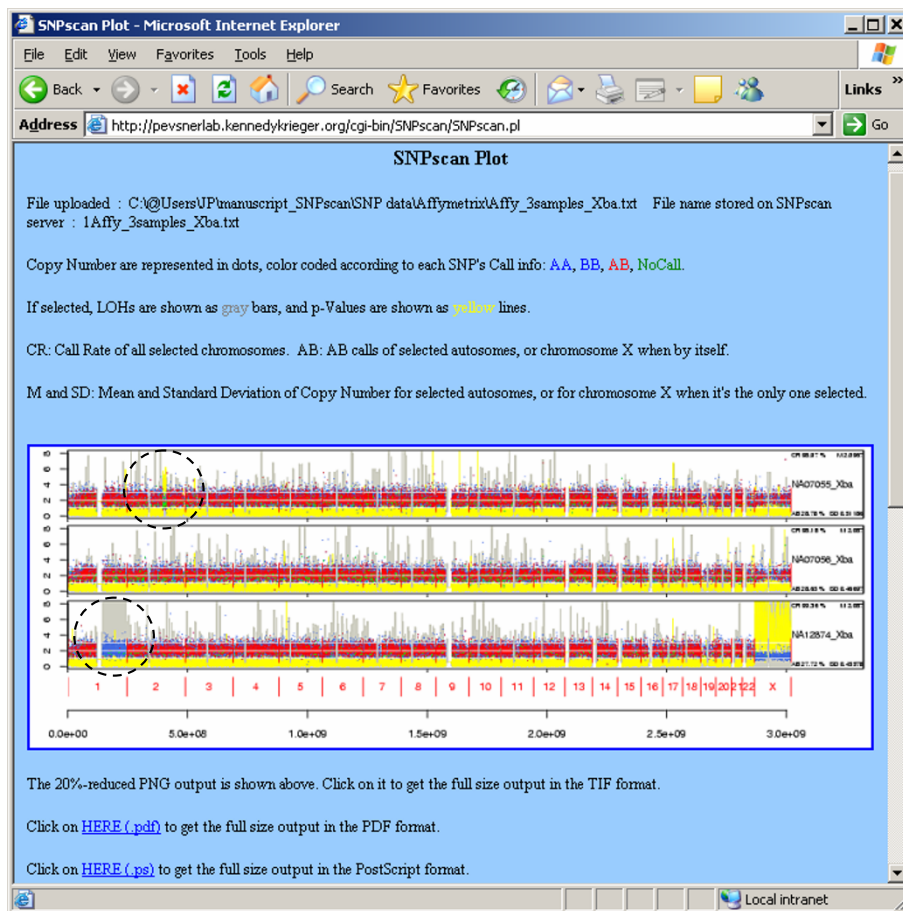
SNPscan Plot - Microsoft Internet Explorer

File Edit View Favorites Tools Help

Back Search Favorites Links

Address http://pevsnerlab.kennedykrieger.org/cgi-bin/SNPscan/SNPscan.pl Go

SNPscan Plot

File uploaded : C:\@Users\JP\manuscript_SNPscan\SNP data\Affymetrix\Affy_3samples_Xba.txt File name stored on SNPscan server : 1Affy_3samples_Xba.txt

Copy Number are represented in dots, color coded according to each SNP's Call info: AA, BB, AB, NoCall.

If selected, LOHs are shown as gray bars, and p-Values are shown as yellow lines.

CR: Call Rate of all selected chromosomes. AB: AB calls of selected autosomes, or chromosome X when by itself.

M and SD: Mean and Standard Deviation of Copy Number for selected autosomes, or for chromosome X when it's the only one selected.

NA07055_Xba

NA07056_Xba

NA12874_Xba

1 2 3 4 5 6 7 8 9 10 11 12 13 14 15 16 17 18 19 20 21 22 X

0.0e+00 5.0e+08 1.0e+09 1.5e+09 2.0e+09 2.5e+09 3.0e+09

The 20%-reduced PNG output is shown above. Click on it to get the full size output in the TIF format.

Click on HERE (.pdf) to get the full size output in the PDF format.

Click on HERE (.ps) to get the full size output in the PostScript format.

Local intranet